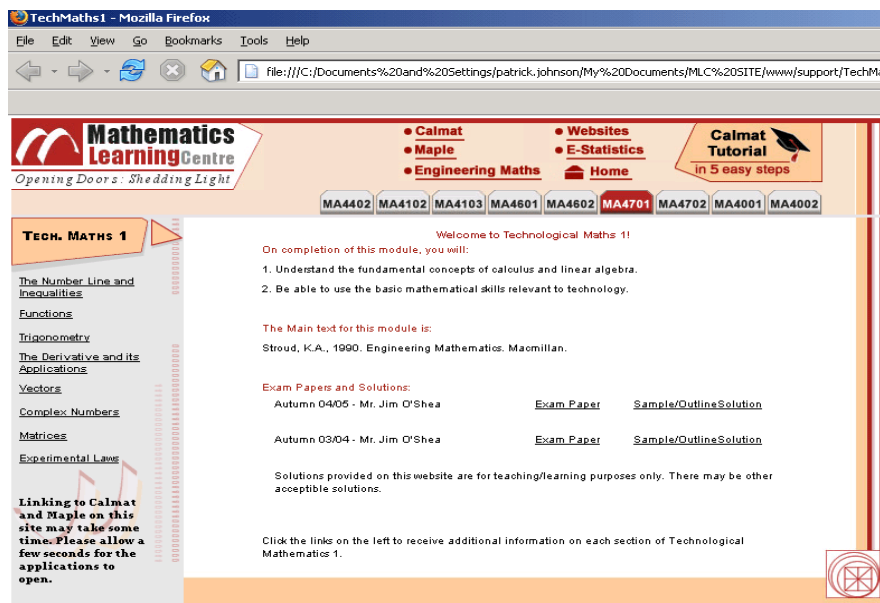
TechMaths1 - Mozilla Firefox

File Edit View Go Bookmarks Tools Help

file:///C:/Documents%20and%20Settings/patrick.johnson/My%20Documents/MLC%20SITE/www/support/TechMa

Mathematics Learning Centre
Opening Doors: Shedding Light

• Calmat
• Maple
• Engineering Maths
• Websites
• E-Statistics
Home

Calmat Tutorial in 5 easy steps

MA4402 MA4102 MA4103 MA4601 MA4602 MA4701 MA4702 MA4001 MA4002

TECH. MATHS 1

The Number Line and Inequalities
Functions
Trigonometry
The Derivative and its Applications
Vectors
Complex Numbers
Matrices
Experimental Laws

Linking to Calmat and Maple on this site may take some time. Please allow a few seconds for the applications to open.

Welcome to Technological Maths 1!

On completion of this module, you will:

1. Understand the fundamental concepts of calculus and linear algebra.

2. Be able to use the basic mathematical skills relevant to technology.

The Main text for this module is:

Stroud, K.A., 1990. Engineering Mathematics. Macmillan.

Exam Papers and Solutions:

| Autumn 04/05 - Mr. Jim O'Shea | Exam Paper | Sample/OutlineSolution |
|---|---|---|
| Autumn 03/04 - Mr. Jim O'Shea | Exam Paper | Sample/OutlineSolution |

Solutions provided on this website are for teaching/learning purposes only. There may be other acceptable solutions.

Click the links on the left to receive additional information on each section of Technological Mathematics 1.